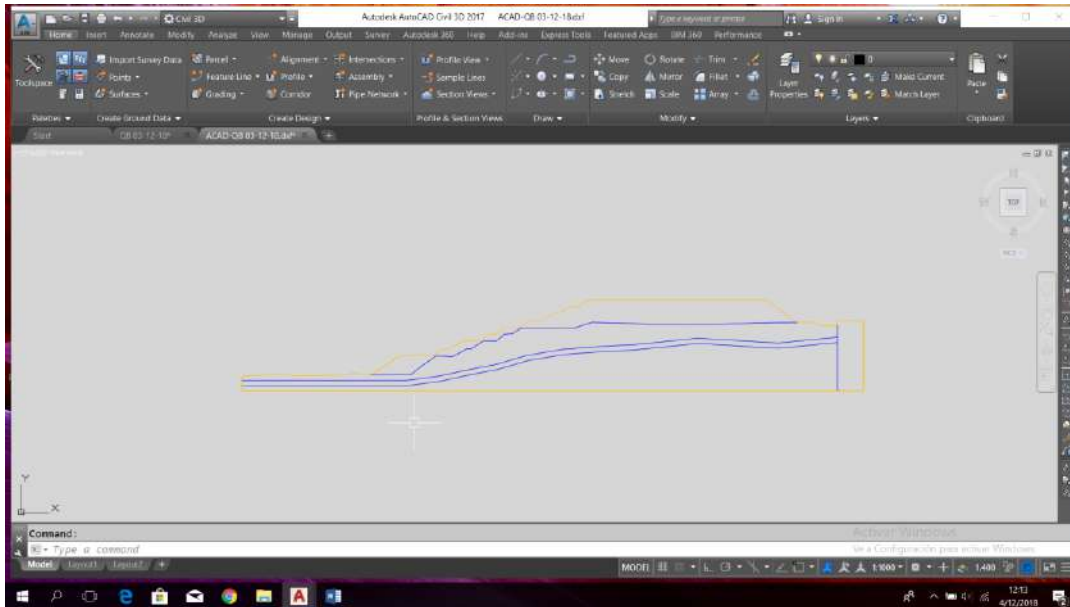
Civil 3D
Autodesk AutoCAD Civil 3D 2017 ACAD-Q8 03-12-18.dxf
Type a keyword or phrase
Sign In

Home Insert Annotate Modify Analyze View Manage Output Survey Autodesk 360 Help Add-ins Express Tools Featured Apps BIM 360 Performance

Toolspace
Import Survey Data
Points
Surfaces
Parcel
Feature Line
Grading
Alignment
Profile
Corridor
Intersections
Assembly
Pipe Network
Profile View
Sample Lines
Section Views
Move
Copy
Stretch
Rotate
Mirror
Scale
Trim
Fillet
Array
Layer Properties
Make Current
Match Layer
Paste

Palettes
Create Ground Data
Create Design
Profile & Section Views
Draw
Modify
Layers
Clipboard

Start
Q8 03-12-18*
ACAD-Q8 03-12-18.dxf*

TOP

Y
X

Command:
Type a command

Activar Windows
Ve a Configuración para activar Windows.

Model Layout1 Layout2

MODEL 1:1000 1.400

12:13
4/12/2018